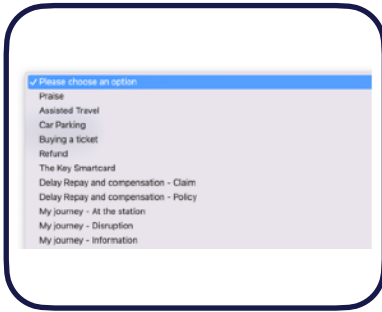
✓ Please choose an option
Praise
Assisted Travel
Car Parking
Buying a ticket
Refund
The Key Smartcard
Delay Repay and compensation - Claim
Delay Repay and compensation - Policy
My journey - At the station
My journey - Disruption
My journey - Information